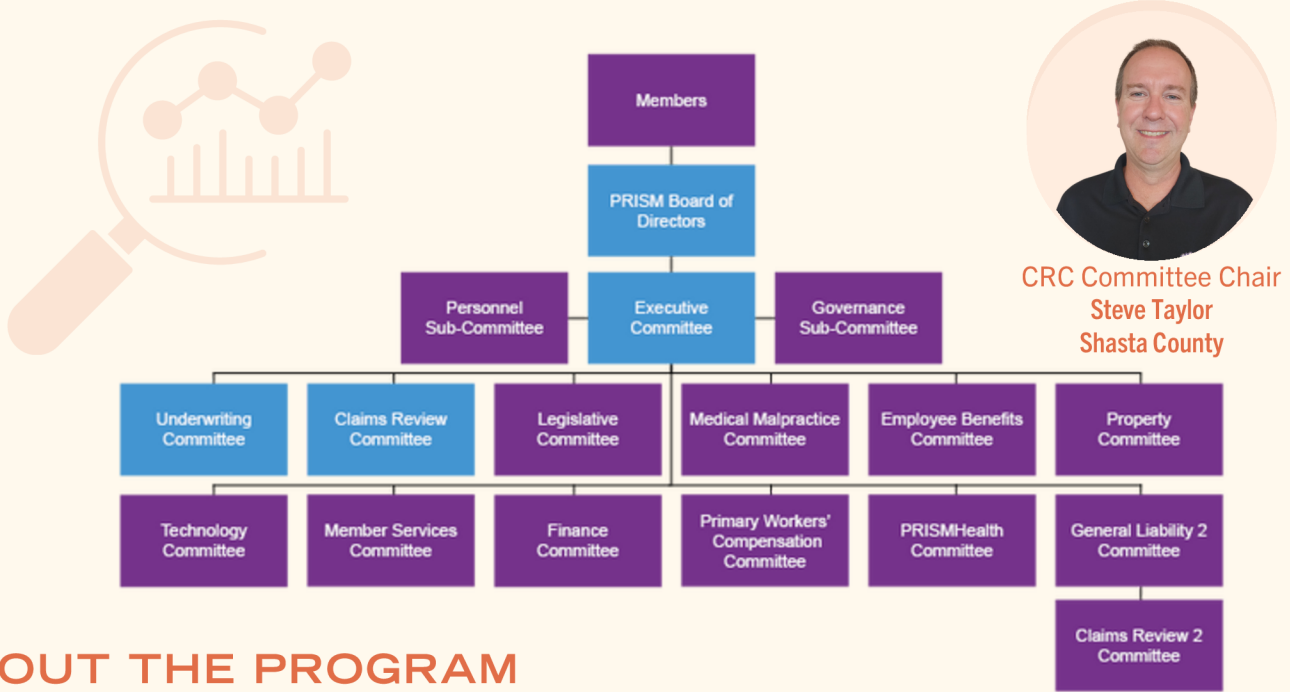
Members

PRISM Board of Directors

Personnel Sub-Committee

Executive Committee

Governance Sub-Committee

Underwriting Committee

Claims Review Committee

Legislative Committee

Medical Malpractice Committee

Employee Benefits Committee

Property Committee

Technology Committee

Member Services Committee

Finance Committee

Primary Workers' Compensation Committee

PRISMHealth Committee

General Liability 2 Committee

Claims Review 2 Committee

CRC Committee Chair
Steve Taylor
Shasta County

OUT THE PROGRAM